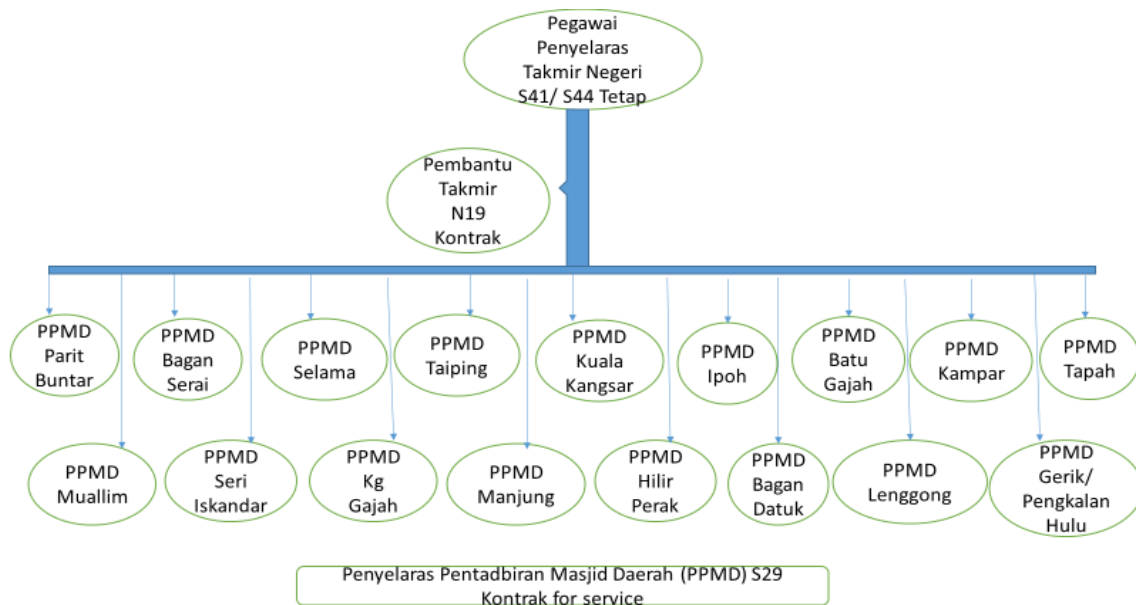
Pegawai Penyelaras Takmir Negeri S41/ S44 Tetap

Pembantu Takmir N19 Kontrak

PPMD Parit Buntar

PPMD Bagan Serai

PPMD Selama

PPMD Taiping

PPMD Kuala Kangsar

PPMD Ipoh

PPMD Batu Gajah

PPMD Kampar

PPMD Tapah

PPMD Muallim

PPMD Seri Iskandar

PPMD Kg Gajah

PPMD Manjung

PPMD Hilir Perak

PPMD Bagan Datuk

PPMD Lenggong

PPMD Gerik/ Pengkalan Hulu

Penyelaras Pentadbiran Masjid Daerah (PPMD) S29 Kontrak for service